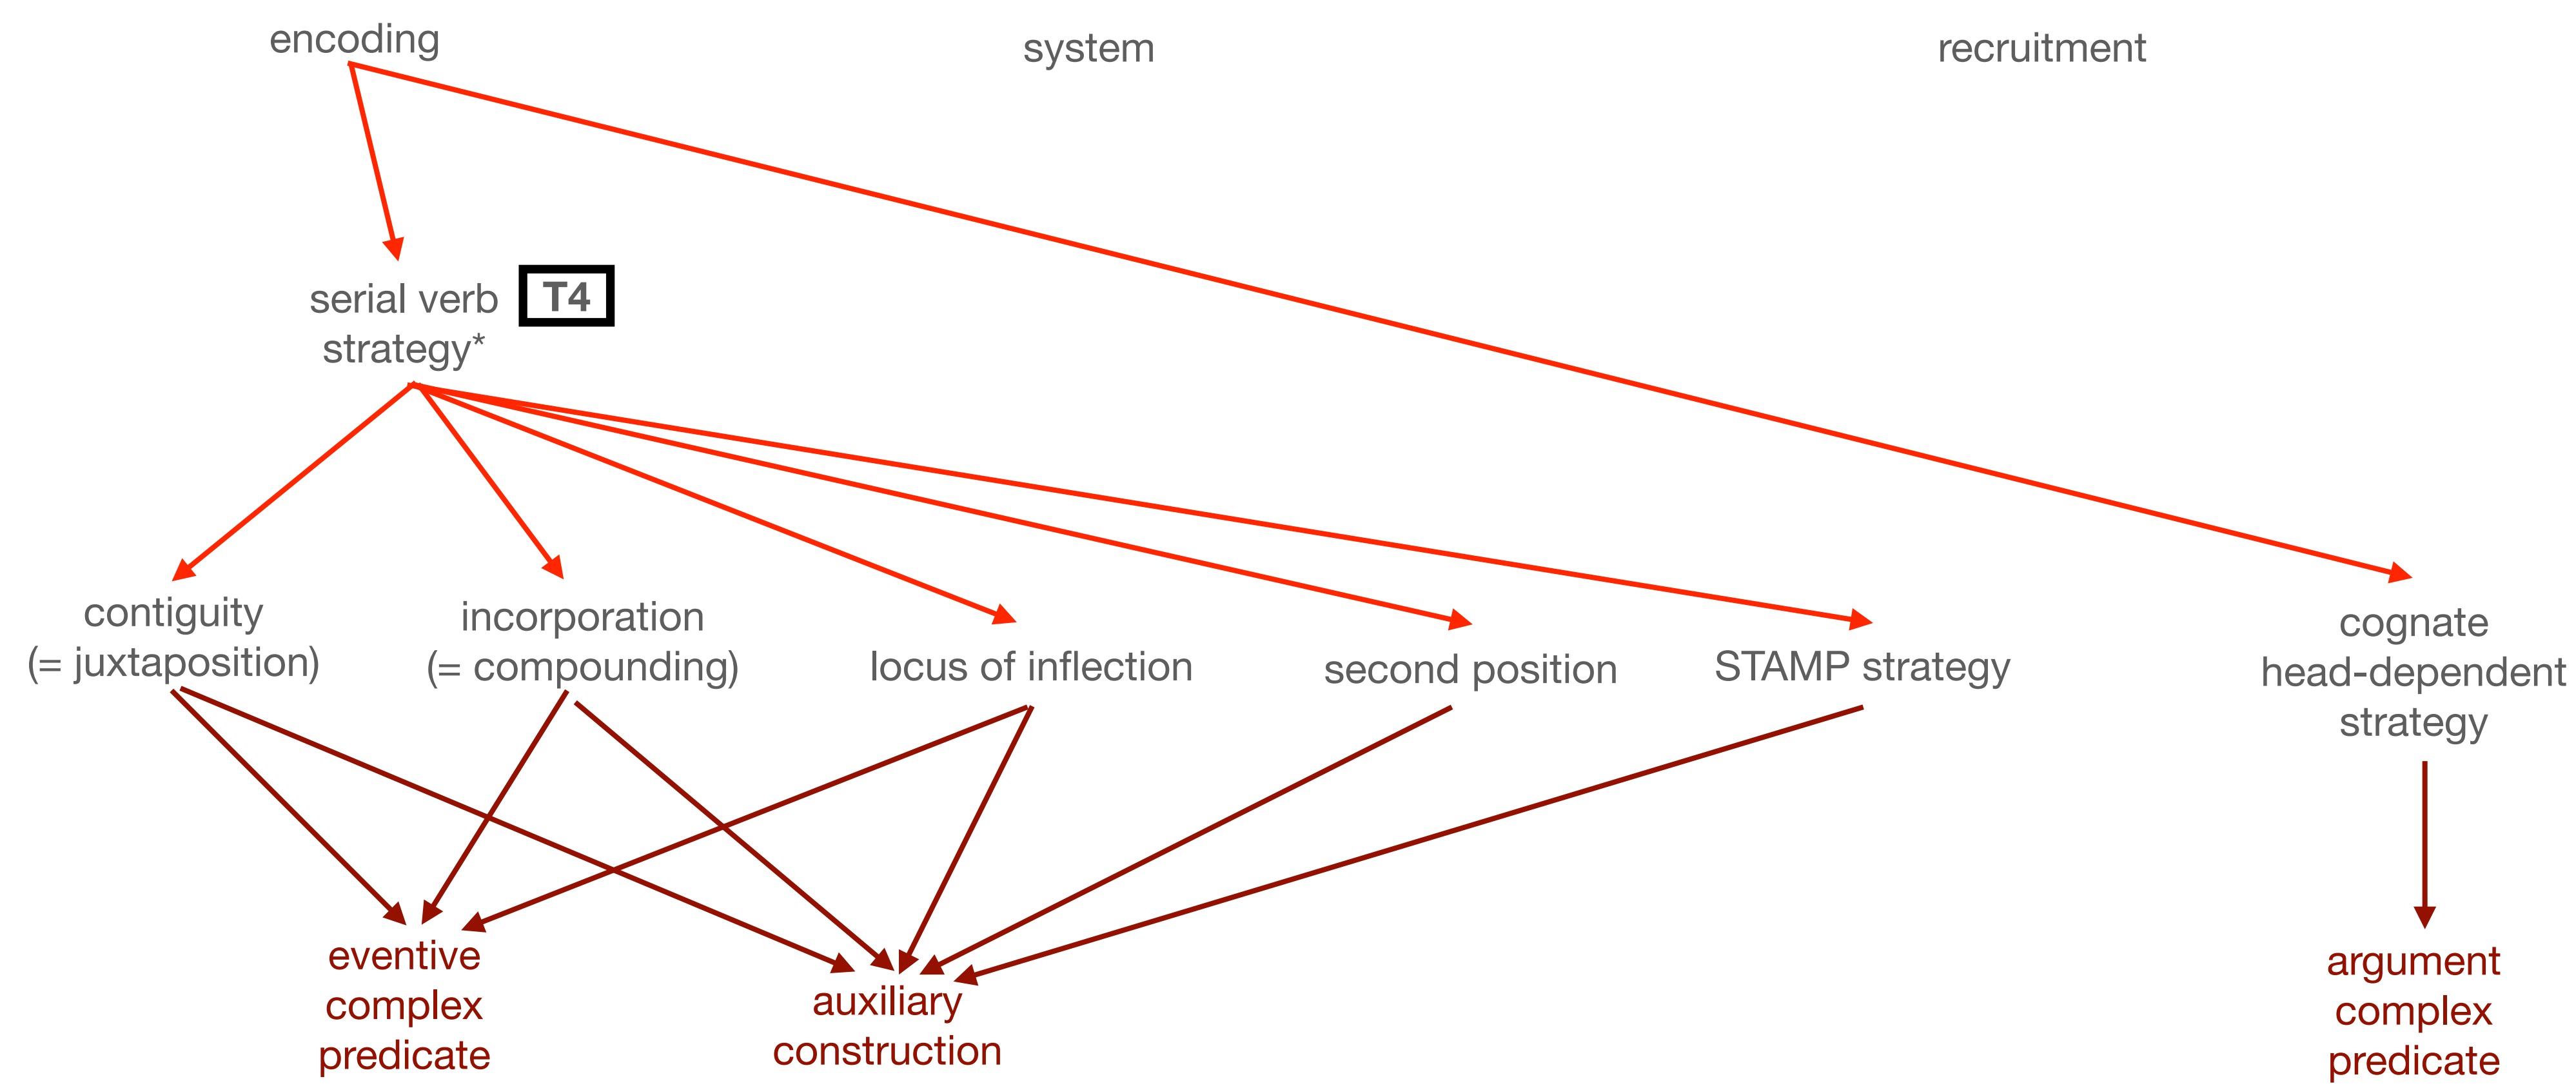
encoding

system

recruitment

serial verb strategy*

T4

contiguity (= juxtaposition)

incorporation (= compounding)

locus of inflection

second position

STAMP strategy

cognate head-dependent strategy

eventive complex predicate

auxiliary construction

argument complex predicate